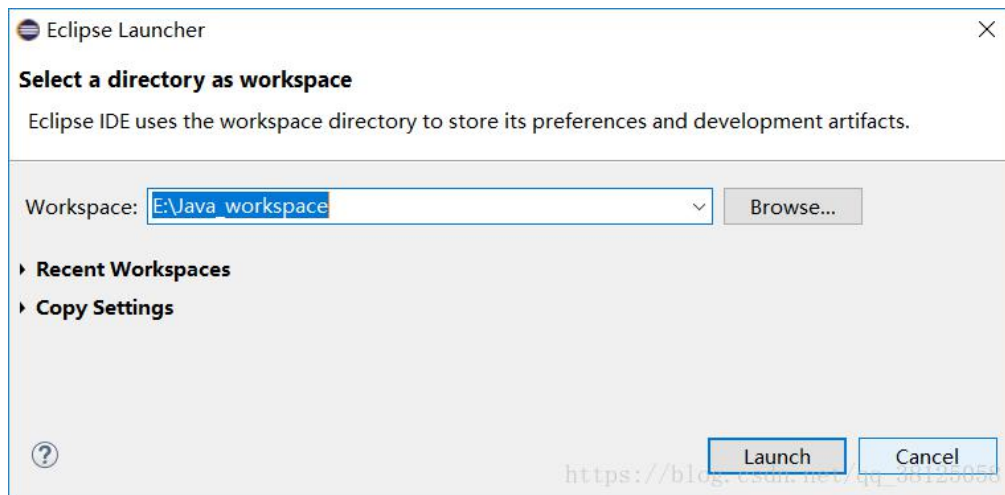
Eclipse Launcher

Select a directory as workspace

Eclipse IDE uses the workspace directory to store its preferences and development artifacts.

Workspace: E:\Java_workspace

Browse...

Recent Workspaces

Copy Settings

?

Launch

Cancel

https://blog.csdn.net/qq_38125058